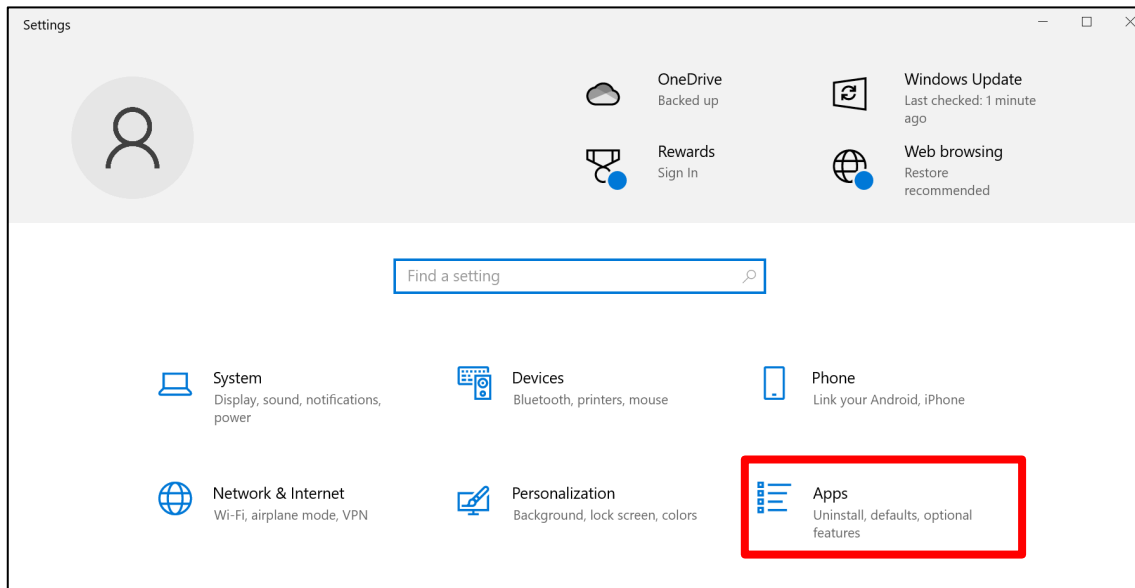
Settings

OneDrive
Backed up

Windows Update
Last checked: 1 minute ago

Rewards
Sign In

Web browsing
Restore recommended

Find a setting

System
Display, sound, notifications, power

Devices
Bluetooth, printers, mouse

Phone
Link your Android, iPhone

Network & Internet
Wi-Fi, airplane mode, VPN

Personalization
Background, lock screen, colors

Apps
Uninstall, defaults, optional features